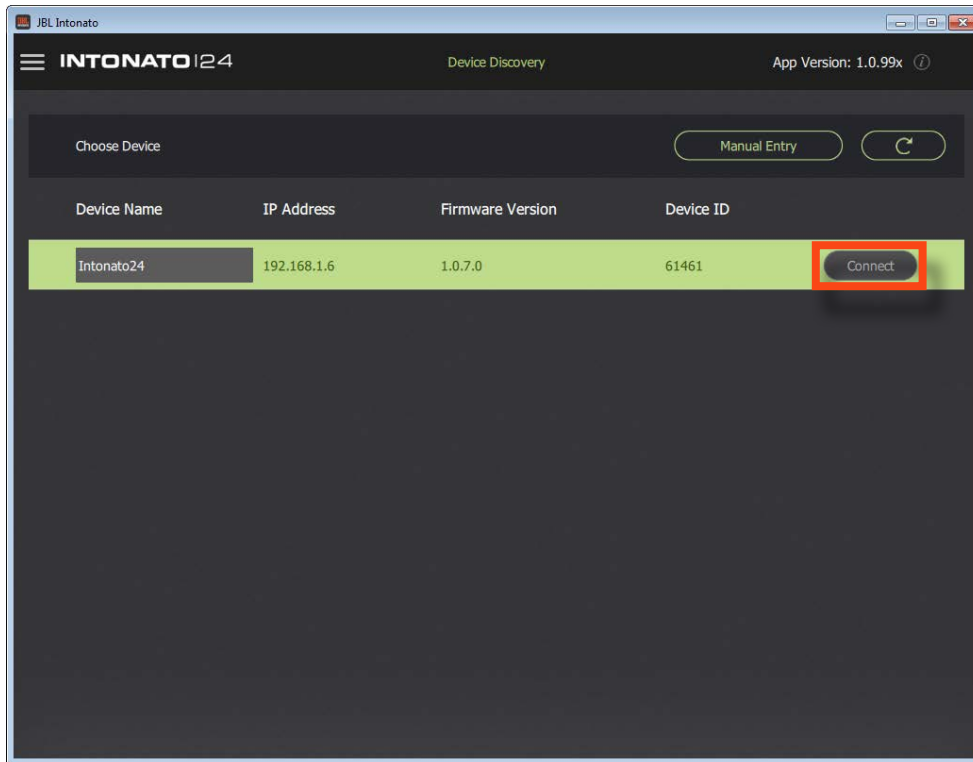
JBL Intonato

INTONATO24

Device Discovery

App Version: 1.0.99x

Choose Device

Manual Entry

| Device Name | IP Address | Firmware Version | Device ID | |
|---|---|---|---|---|
| Intonato24 | 192.168.1.6 | 1.0.7.0 | 61461 | Connect |